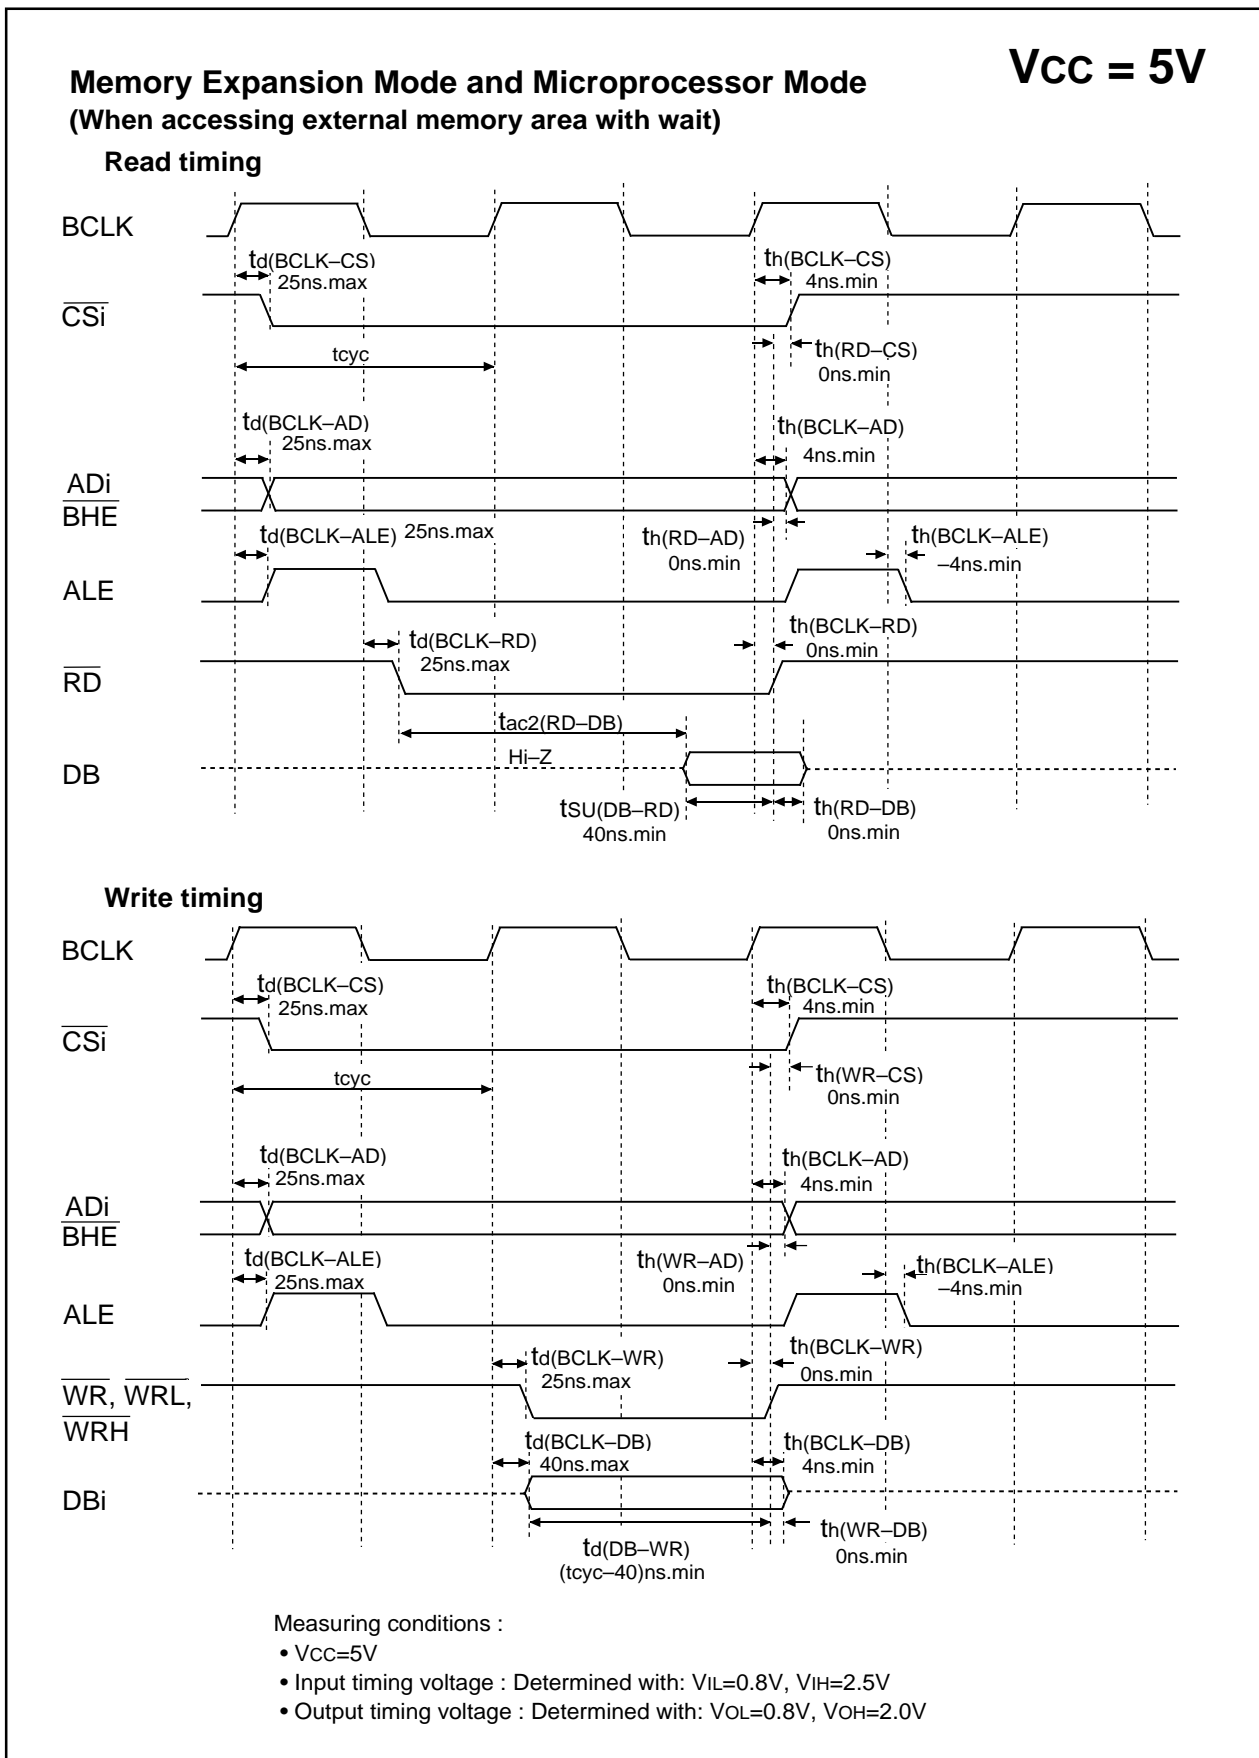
Memory Expansion Mode and Microprocessor Mode

VCC = 5V

(When accessing external memory area with wait)

Read timing

BCLK

td(BCLK–CS) 25ns.max

th(BCLK–CS) 4ns.min

$\overline{CSi}$

tcyc

th(RD–CS) 0ns.min

td(BCLK–AD) 25ns.max

th(BCLK–AD) 4ns.min

ADi
$\overline{BHE}$

td(BCLK–ALE) 25ns.max

th(RD–AD) 0ns.min

th(BCLK–ALE) –4ns.min

ALE

td(BCLK–RD) 25ns.max

th(BCLK–RD) 0ns.min

$\overline{RD}$

tac2(RD–DB)

Hi–Z

DB

tSU(DB–RD) 40ns.min

th(RD–DB) 0ns.min

Write timing

BCLK

td(BCLK–CS) 25ns.max

th(BCLK–CS) 4ns.min

$\overline{CSi}$

tcyc

th(WR–CS) 0ns.min

td(BCLK–AD) 25ns.max

th(BCLK–AD) 4ns.min

ADi
$\overline{BHE}$

td(BCLK–ALE) 25ns.max

th(WR–AD) 0ns.min

th(BCLK–ALE) –4ns.min

ALE

td(BCLK–WR) 25ns.max

th(BCLK–WR) 0ns.min

$\overline{WR}$, $\overline{WRL}$, $\overline{WRH}$

td(BCLK–DB) 40ns.max

th(BCLK–DB) 4ns.min

DBi

td(DB–WR) (tcyc–40)ns.min

th(WR–DB) 0ns.min

Measuring conditions :
• VCC=5V
• Input timing voltage : Determined with: VIL=0.8V, VIH=2.5V
• Output timing voltage : Determined with: VOL=0.8V, VOH=2.0V